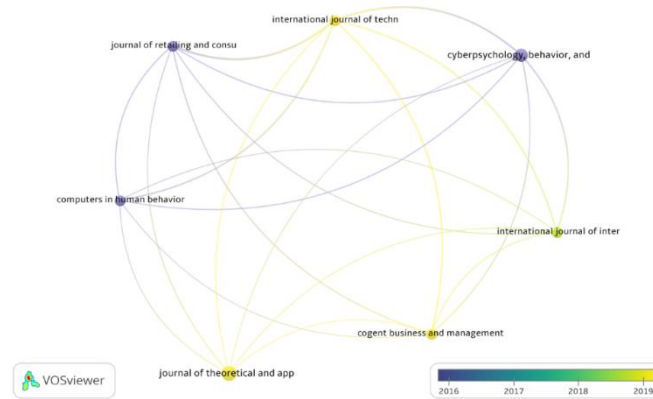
international journal of techn

journal of retailing and consu

cyberpsychology, behavior, and

computers in human behavior

international journal of inter

cogent business and management

journal of theoretical and app

VOSviewer

2016
2017
2018
2019